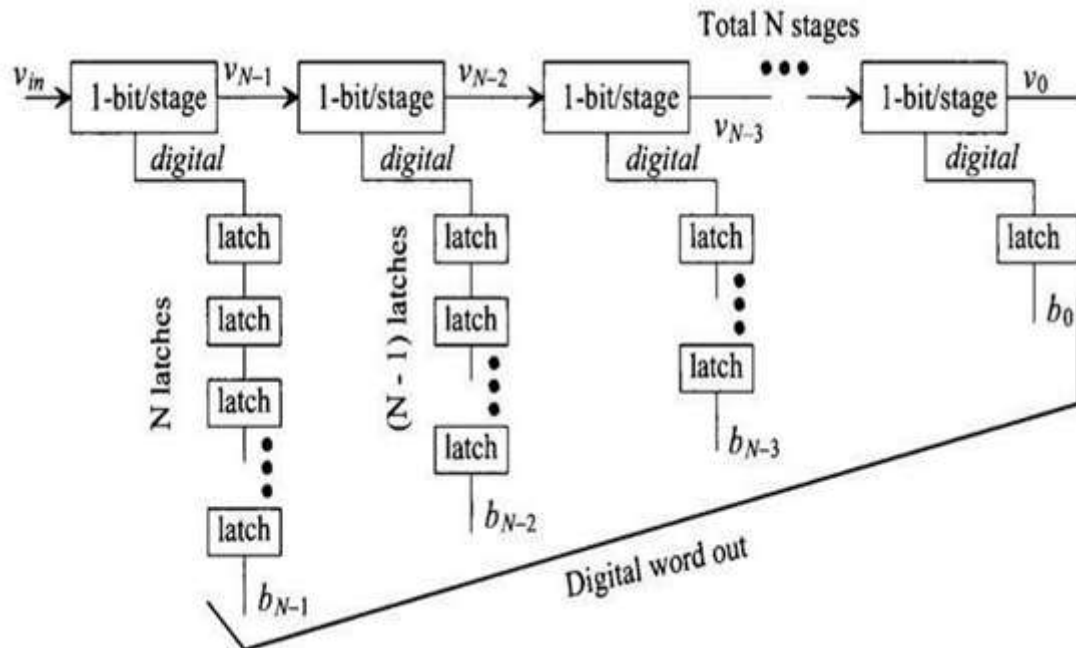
Total N stages

$v_{in}$
1-bit/stage
$v_{N-1}$
digital
latch
latch
latch
latch
$b_{N-1}$
N latches

1-bit/stage
$v_{N-2}$
digital
latch
latch
latch
$b_{N-2}$
(N - 1) latches

1-bit/stage
$v_{N-3}$
digital
latch
latch
$b_{N-3}$

1-bit/stage
$v_0$
digital
latch
$b_0$

Digital word out